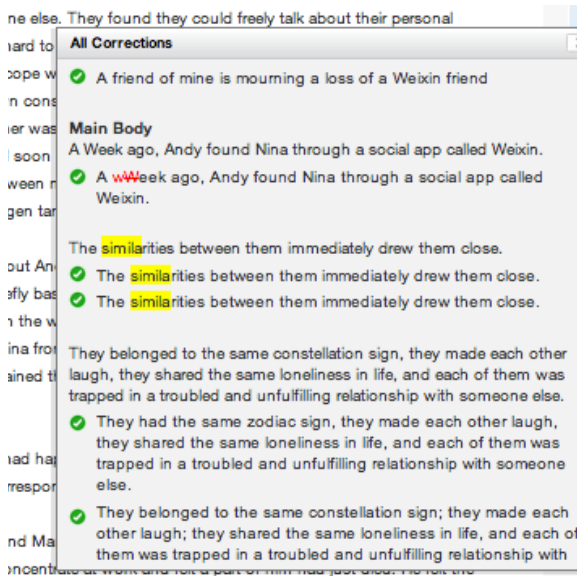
ne else. They found they could freely talk about their personal
ıard to
ɔope w
n cons
ıer was
soon
ween r
gen ta
out An
efly ba
n the w
ina fro
ained t
ıad ha
rrespo
nd Ma
oncentr

All Corrections

A friend of mine is mourning a loss of a Weixin friend

Main Body
A Week ago, Andy found Nina through a social app called Weixin.

A wWeek ago, Andy found Nina through a social app called Weixin.

The similarities between them immediately drew them close.

The similarities between them immediately drew them close.

The similarities between them immediately drew them close.

They belonged to the same constellation sign, they made each other laugh, they shared the same loneliness in life, and each of them was trapped in a troubled and unfulfilling relationship with someone else.

They had the same zodiac sign, they made each other laugh, they shared the same loneliness in life, and each of them was trapped in a troubled and unfulfilling relationship with someone else.

They belonged to the same constellation sign; they made each other laugh; they shared the same loneliness in life, and each of them was trapped in a troubled and unfulfilling relationship with